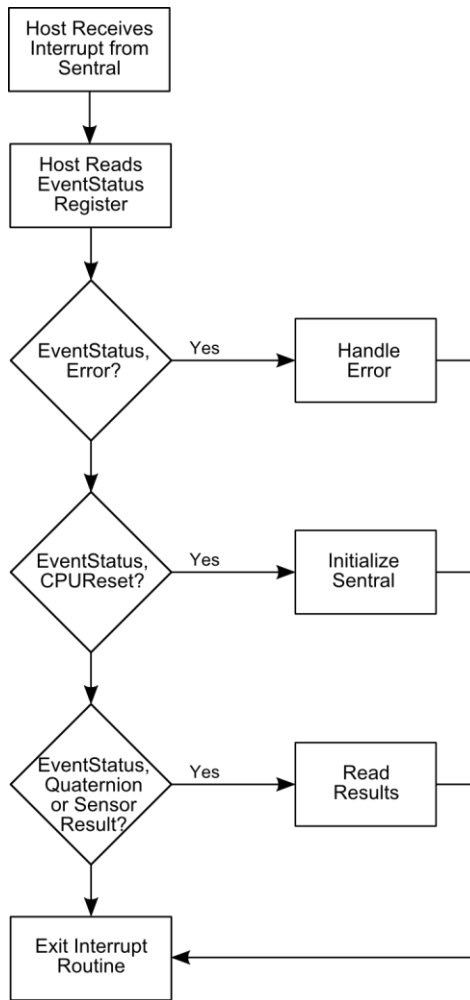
Host Receives Interrupt from Sentral

Host Reads EventStatus Register

EventStatus, Error?

Yes

Handle Error

EventStatus, CPUReset?

Yes

Initialize Sentral

EventStatus, Quaternion or Sensor Result?

Yes

Read Results

Exit Interrupt Routine